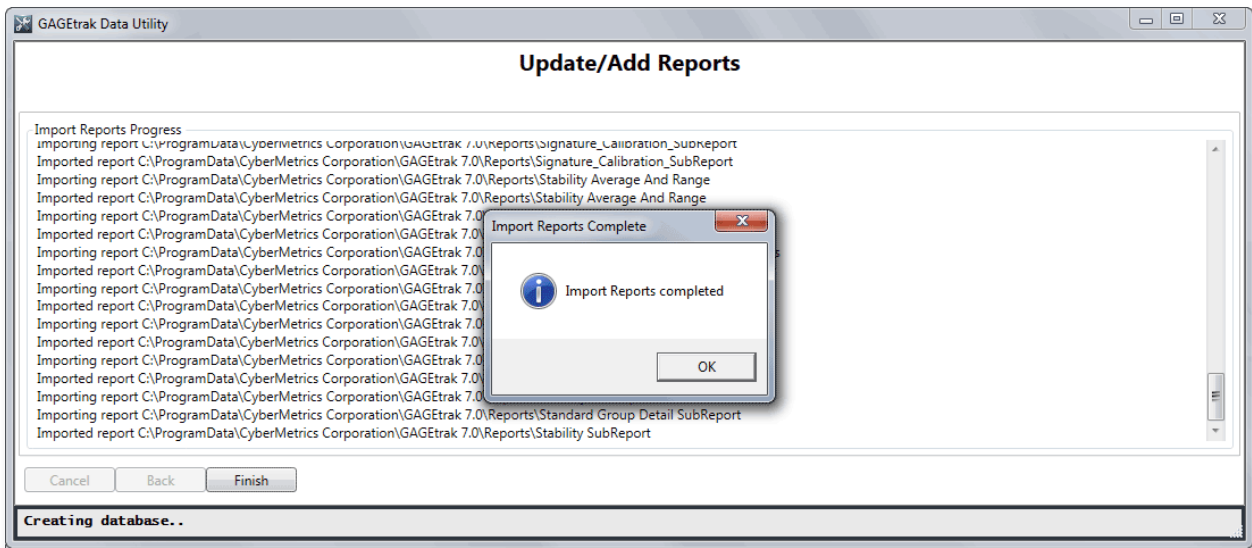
GAGEtrak Data Utility

Update/Add Reports

Import Reports Progress

Importing report C:\ProgramData\CyberMetrics Corporation\GAGEtrak 7.0\Reports\Signature_Calibration_SubReport
Imported report C:\ProgramData\CyberMetrics Corporation\GAGEtrak 7.0\Reports\Signature_Calibration_SubReport
Importing report C:\ProgramData\CyberMetrics Corporation\GAGEtrak 7.0\Reports\Stability Average And Range
Imported report C:\ProgramData\CyberMetrics Corporation\GAGEtrak 7.0\Reports\Stability Average And Range
Importing report C:\ProgramData\CyberMetrics Corporation\GAGEtrak 7.0\
Imported report C:\ProgramData\CyberMetrics Corporation\GAGEtrak 7.0\
Importing report C:\ProgramData\CyberMetrics Corporation\GAGEtrak 7.0\
Imported report C:\ProgramData\CyberMetrics Corporation\GAGEtrak 7.0\
Importing report C:\ProgramData\CyberMetrics Corporation\GAGEtrak 7.0\
Imported report C:\ProgramData\CyberMetrics Corporation\GAGEtrak 7.0\
Importing report C:\ProgramData\CyberMetrics Corporation\GAGEtrak 7.0\
Imported report C:\ProgramData\CyberMetrics Corporation\GAGEtrak 7.0\
Importing report C:\ProgramData\CyberMetrics Corporation\GAGEtrak 7.0\
Imported report C:\ProgramData\CyberMetrics Corporation\GAGEtrak 7.0\
Importing report C:\ProgramData\CyberMetrics Corporation\GAGEtrak 7.0\
Importing report C:\ProgramData\CyberMetrics Corporation\GAGEtrak 7.0\Reports\Standard Group Detail SubReport
Imported report C:\ProgramData\CyberMetrics Corporation\GAGEtrak 7.0\Reports\Stability SubReport

Import Reports Complete

Import Reports completed

OK

Cancel Back Finish

Creating database..